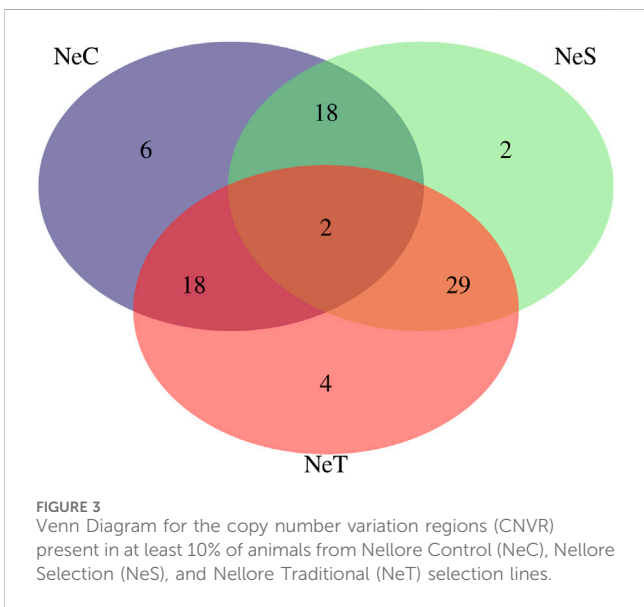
NeC

NeS

6

18

2

2

18

29

4

NeT

FIGURE 3
Venn Diagram for the copy number variation regions (CNVR) present in at least 10% of animals from Nellore Control (NeC), Nellore Selection (NeS), and Nellore Traditional (NeT) selection lines.